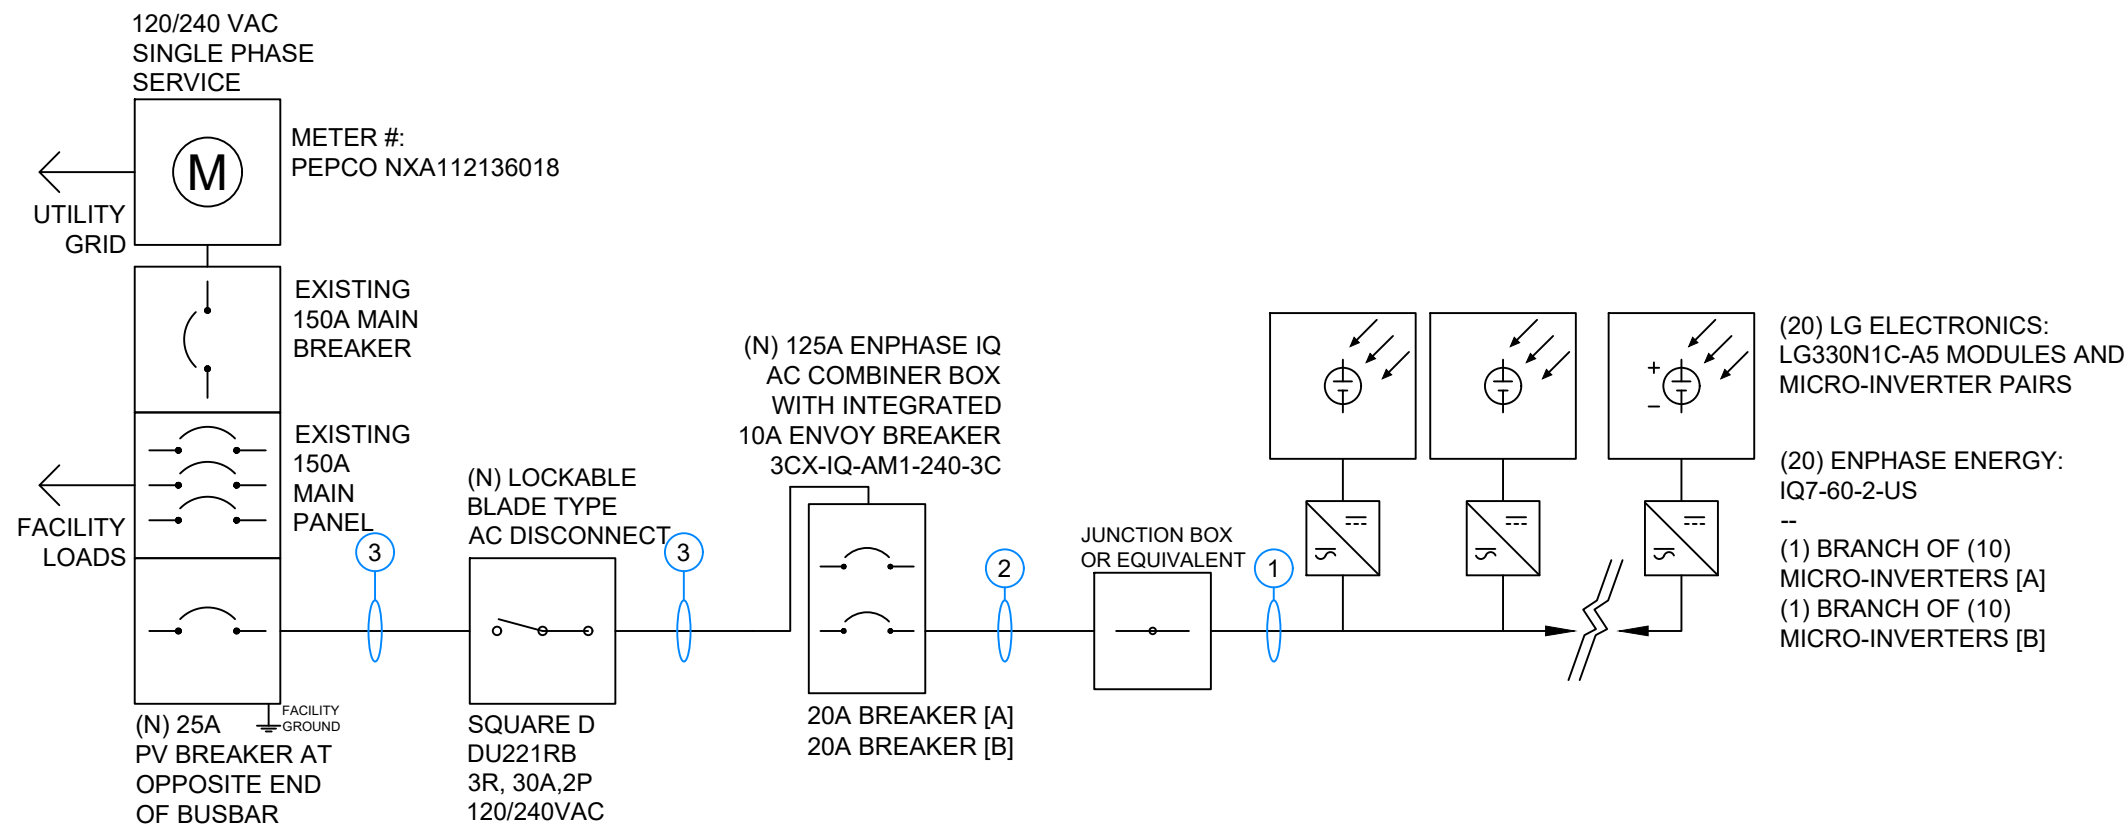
120/240 VAC
SINGLE PHASE
SERVICE

M

METER #:
PEPCO NXA112136018

UTILITY
GRID

EXISTING
150A MAIN
BREAKER

EXISTING
150A
MAIN
PANEL

FACILITY
LOADS

(N) 25A
PV BREAKER AT
OPPOSITE END
OF BUSBAR

FACILITY
GROUND

3

(N) LOCKABLE
BLADE TYPE
AC DISCONNECT

SQUARE D
DU221RB
3R, 30A,2P
120/240VAC

3

(N) 125A ENPHASE IQ
AC COMBINER BOX
WITH INTEGRATED
10A ENVOY BREAKER
3CX-IQ-AM1-240-3C

20A BREAKER [A]
20A BREAKER [B]

2

JUNCTION BOX
OR EQUIVALENT

1

+
−

(20) LG ELECTRONICS:
LG330N1C-A5 MODULES AND
MICRO-INVERTER PAIRS

(20) ENPHASE ENERGY:
IQ7-60-2-US
--
(1) BRANCH OF (10)
MICRO-INVERTERS [A]
(1) BRANCH OF (10)
MICRO-INVERTERS [B]